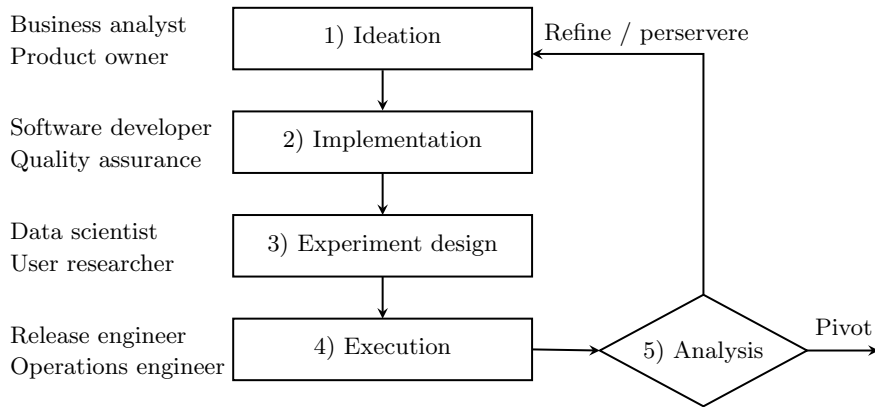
Business analyst
Product owner

1) Ideation

Refine / perservere

Software developer
Quality assurance

2) Implementation

Data scientist
User researcher

3) Experiment design

Release engineer
Operations engineer

4) Execution

5) Analysis

Pivot